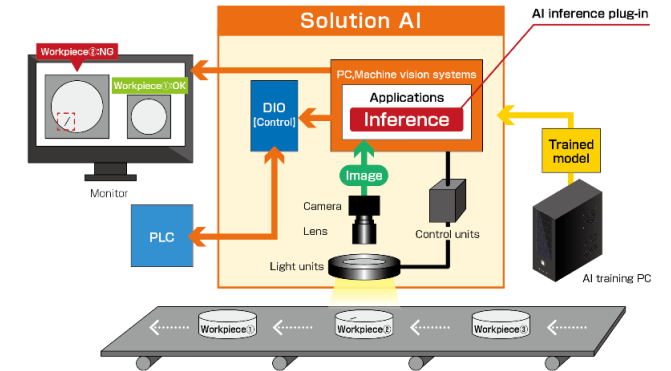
Solution AI

AI inference plug-in

Workpiece②:NG

Workpiece①:OK

PC,Machine vision systems

Applications

Inference

DIO
[Control]

Monitor

Image

Trained model

Camera

Lens

Control units

PLC

Light units

AI training PC

Workpiece①

Workpiece②

Workpiece③